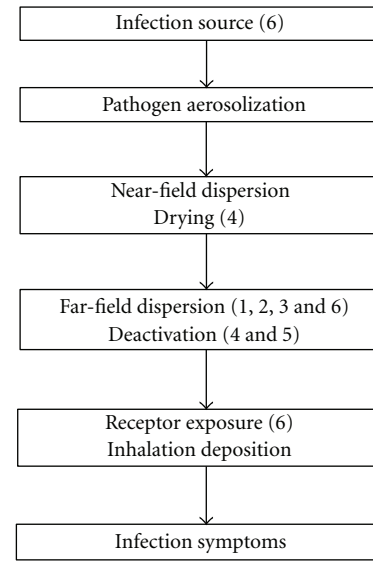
Infection source (6)

Pathogen aerosolization

Near-field dispersion
Drying (4)

Far-field dispersion (1, 2, 3 and 6)
Deactivation (4 and 5)

Receptor exposure (6)
Inhalation deposition

Infection symptoms